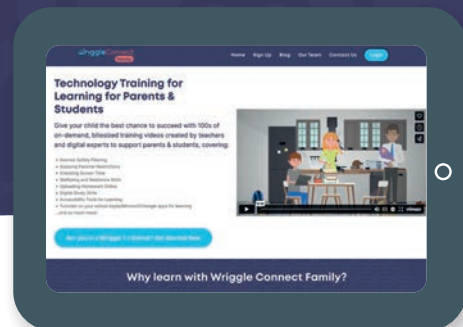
Wriggle Connect Family

Home Sign Up Blog Our Team Contact Us Login

Technology Training for Learning for Parents & Students

Give your child the best chance to succeed with 100s of on-demand, bitesized training videos created by teachers and digital experts to support parents & students, covering:

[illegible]
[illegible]
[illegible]
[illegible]
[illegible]
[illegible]
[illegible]
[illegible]
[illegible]
...and so much more!

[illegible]

vimeo

Why learn with Wriggle Connect Family?